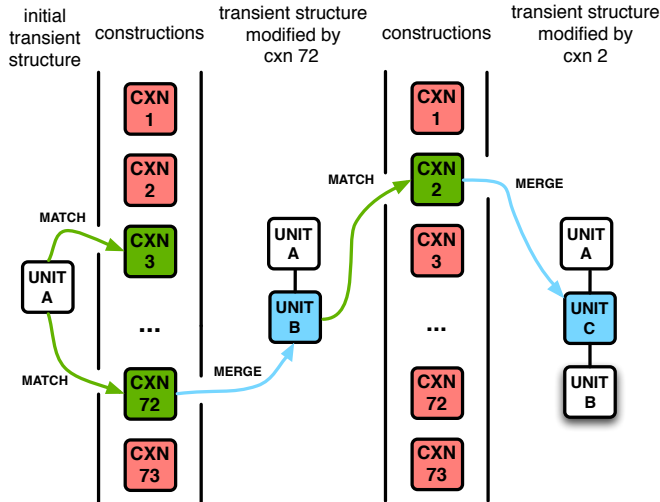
initial transient structure

constructions

transient structure modified by cxn 72

constructions

transient structure modified by cxn 2

CXN 1

CXN 2

MATCH

CXN 3

UNIT A

...

MATCH

CXN 72

CXN 73

MERGE

UNIT A

UNIT B

MATCH

CXN 1

CXN 2

CXN 3

...

CXN 72

CXN 73

MERGE

UNIT A

UNIT C

UNIT B